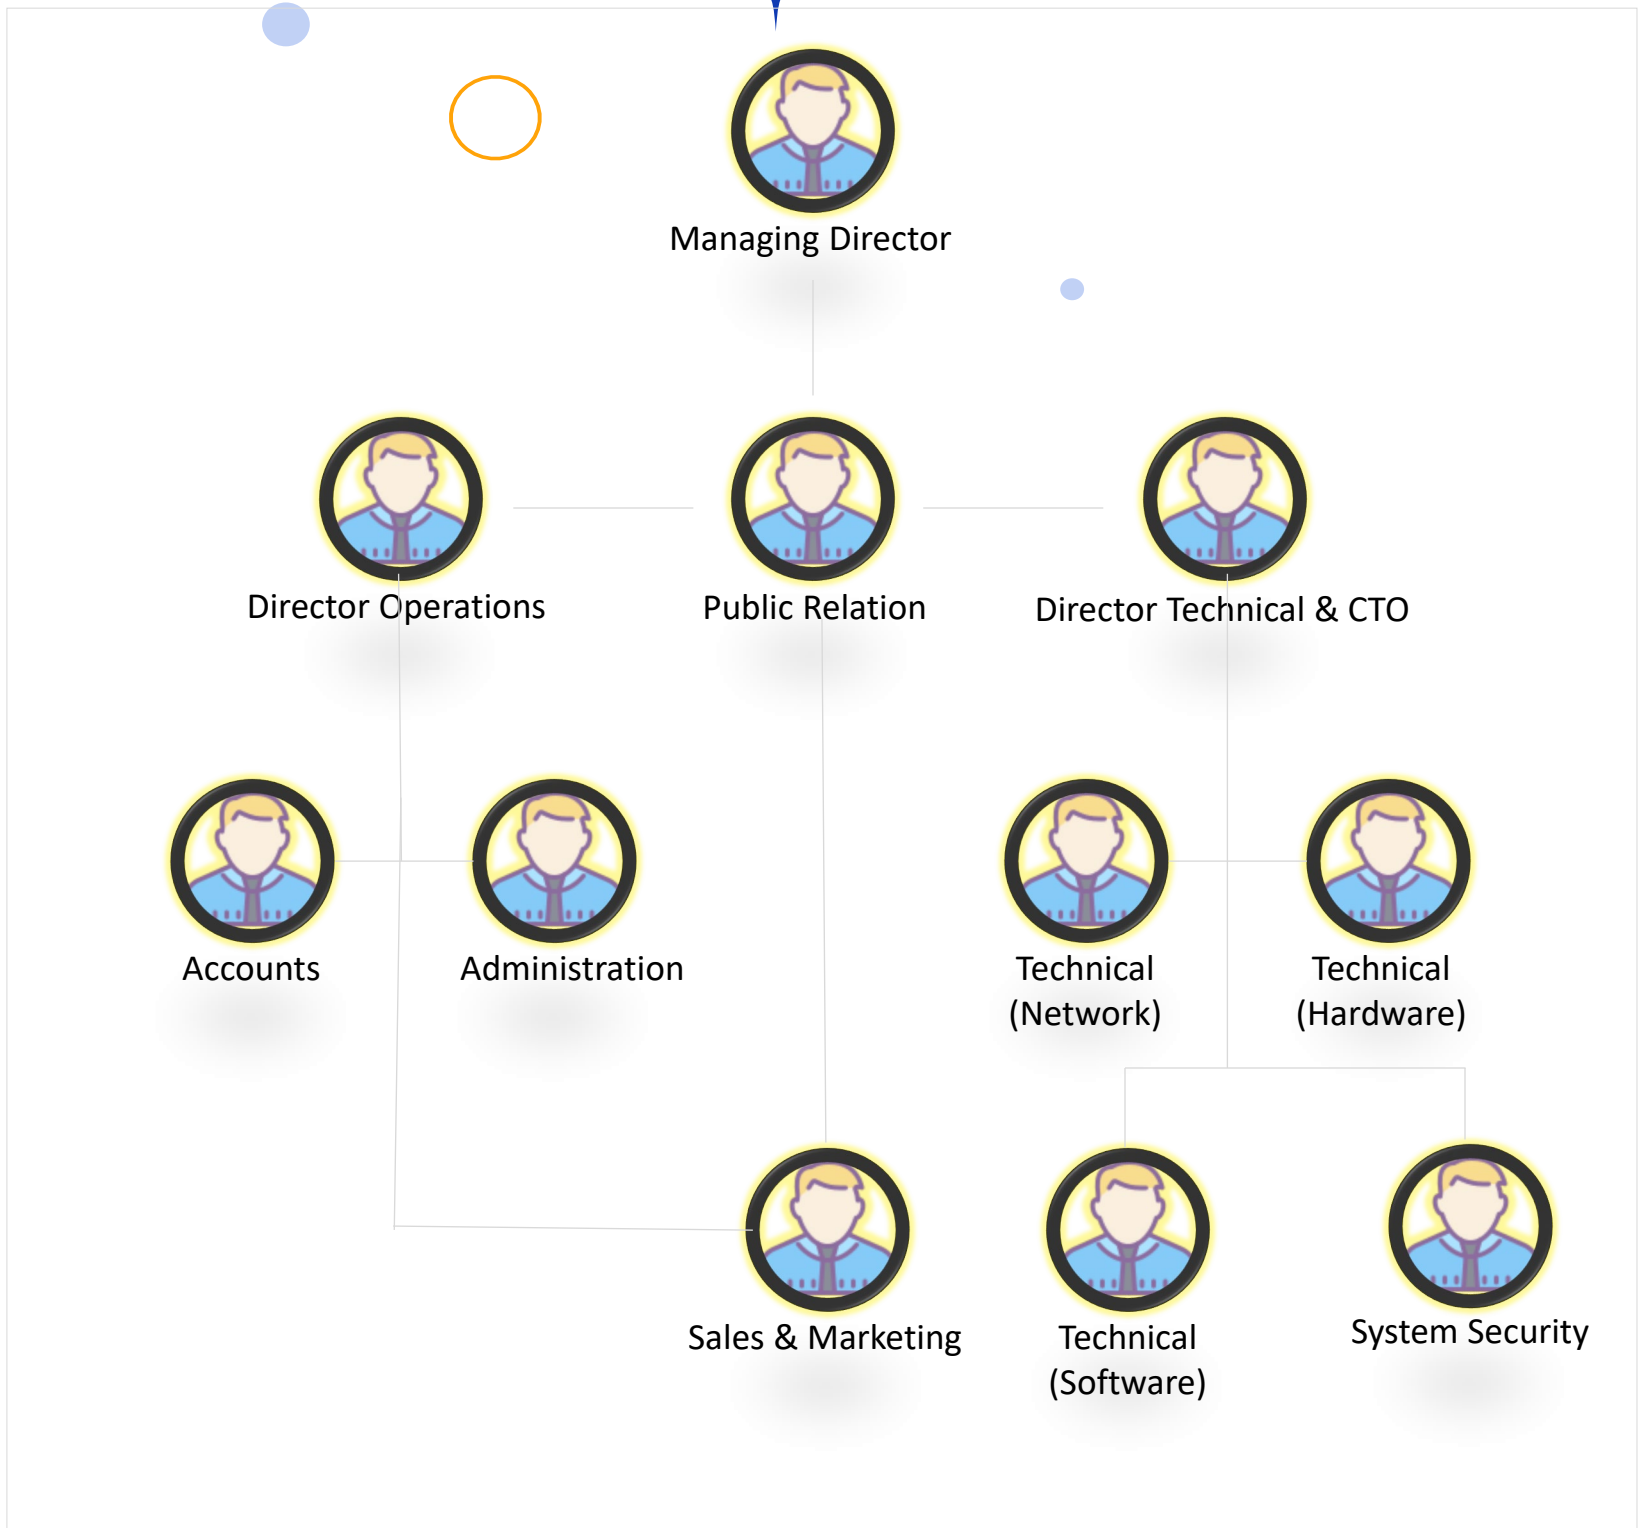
Managing Director

Director Operations

Public Relation

Director Technical & CTO

Accounts

Administration

Technical (Network)

Technical (Hardware)

Sales & Marketing

Technical (Software)

System Security